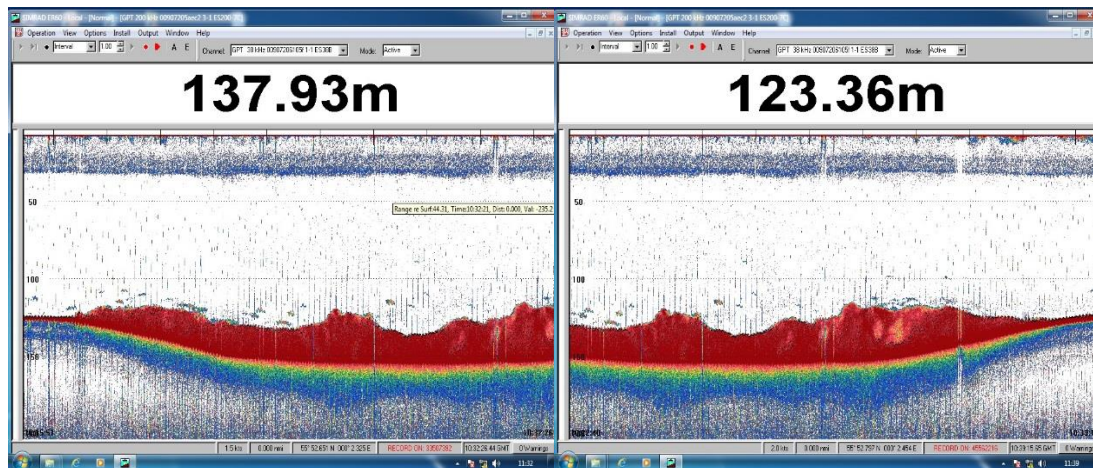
SIMRAD ER60 (Local - [Normal] - [GPT 200 kHz 00907205aec2 3-1 ES200-7C]
Operation View Options Install Output Window Help
Interval 1.00 A E Channel GPT 38 kHz 009072061f59 1-1 ES38B Mode Active
137.93m
50
Range re Surf:44.31, Time:10:32:21, Dist: 0.000, Val: -235.2
100
150
10:32:26
1.5 kts 0.000 nmi 55° 52.651 N 000° 2.325 E RECORD ON: 3350732 10:32:26.44 GMT 0 Warnings
11:32

SIMRAD ER60 (Local - [Normal] - [GPT 200 kHz 00907205aec2 3-1 ES200-7C]
Operation View Options Install Output Window Help
Interval 1.00 A E Channel GPT 38 kHz 009072061f59 1-1 ES38B Mode Active
123.36m
50
100
10:39:15
2.0 kts 0.000 nmi 55° 52.797 N 000° 2.454 E RECORD ON: 4556215 10:39:15.95 GMT 0 Warnings
11:39